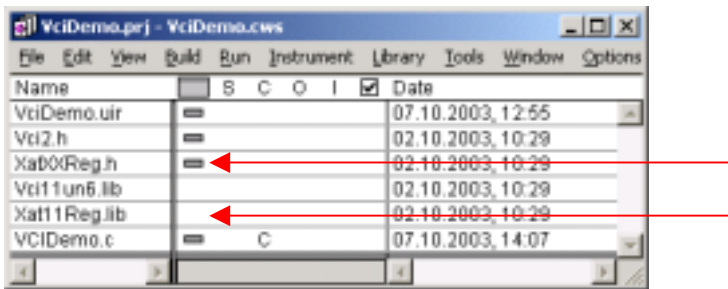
VciDemo.prj - VciDemo.cws

File Edit View Build Run Instrument Library Tools Window Options

| Name | | S | C | O | I | ☑ | Date |
|---|---|---|---|---|---|---|---|
| VciDemo.uir | ▬ | | | | | | 07.10.2003, 12:55 |
| Vci2.h | ▬ | | | | | | 02.10.2003, 10:29 |
| Xat0XReg.h | ▬ | | | | | | 02.10.2003, 10:29 |
| Vci11un6.lib | | | | | | | 02.10.2003, 10:29 |
| Xat11Reg.lib | | | | | | | 02.10.2003, 10:29 |
| VCIDemo.c | ▬ | | C | | | | 07.10.2003, 14:07 |